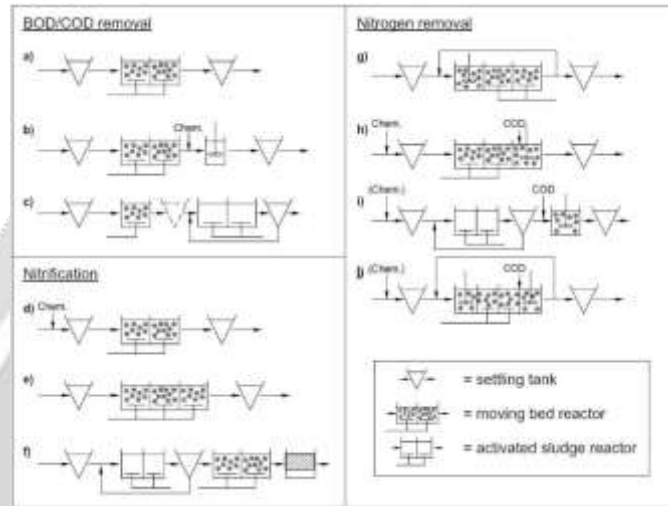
BOD/COD removal

a)

b) Chem.

c)

Nitrification

d) Chem.

e)

f)

Nitrogen removal

g)

h) Chem. COD

i) (Chem.) COD

j) (Chem.) COD

= settling tank

= moving bed reactor

= activated sludge reactor